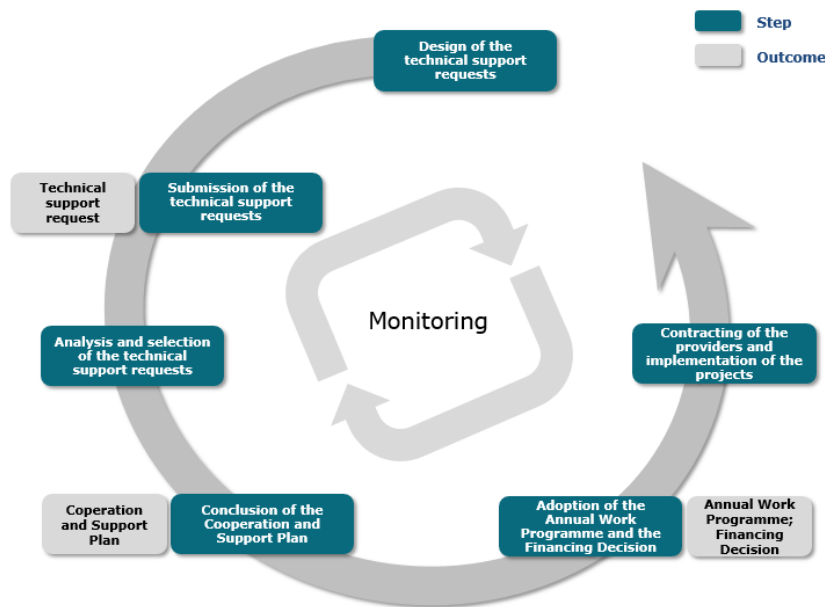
Step

Outcome

Design of the technical support requests

Technical support request

Submission of the technical support requests

Monitoring

Analysis and selection of the technical support requests

Contracting of the providers and implementation of the projects

Coperation and Support Plan

Conclusion of the Cooperation and Support Plan

Adoption of the Annual Work Programme and the Financing Decision

Annual Work Programme; Financing Decision